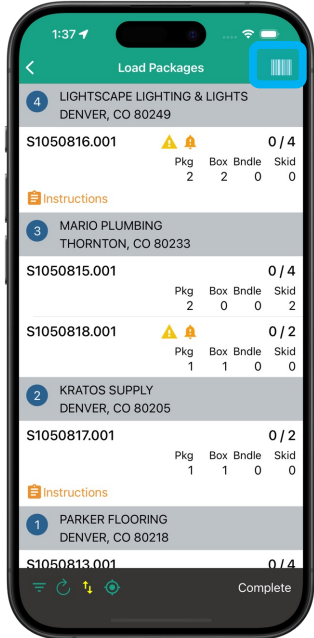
1:37

Load Packages

4 LIGHTSCAPE LIGHTING & LIGHTS
DENVER, CO 80249

S1050816.001 0 / 4

| Pkg | Box | Bndle | Skid |
|---|---|---|---|
| 2 | 2 | 0 | 0 |

Instructions

3 MARIO PLUMBING
THORNTON, CO 80233

S1050815.001 0 / 4

| Pkg | Box | Bndle | Skid |
|---|---|---|---|
| 2 | 0 | 0 | 2 |

S1050818.001 0 / 2

| Pkg | Box | Bndle | Skid |
|---|---|---|---|
| 1 | 1 | 0 | 0 |

2 KRATOS SUPPLY
DENVER, CO 80205

S1050817.001 0 / 2

| Pkg | Box | Bndle | Skid |
|---|---|---|---|
| 1 | 1 | 0 | 0 |

Instructions

1 PARKER FLOORING
DENVER, CO 80218

S1050813.001 0 / 4

Complete